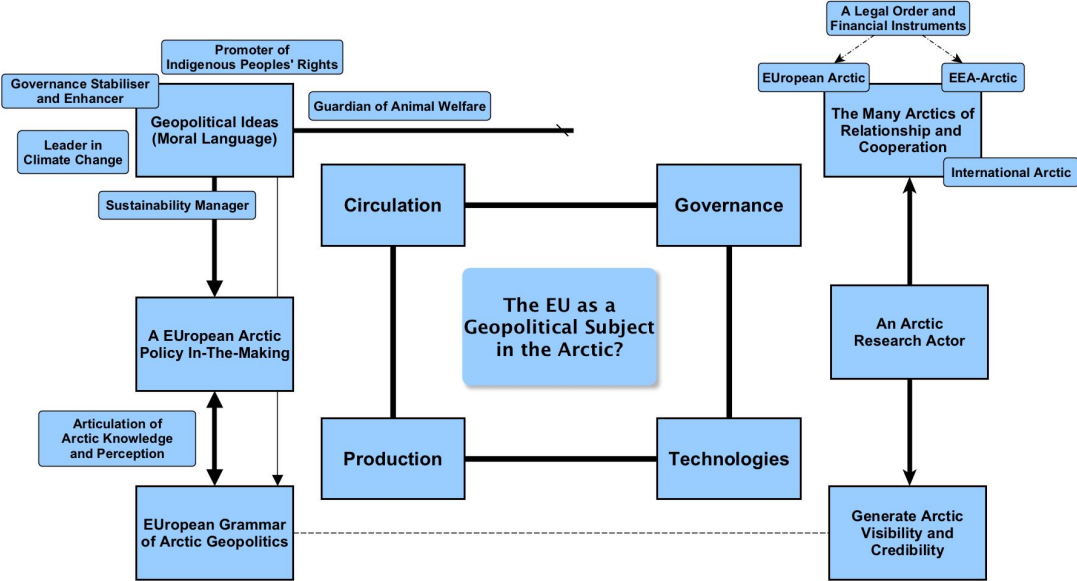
Promoter of Indigenous Peoples' Rights

Governance Stabiliser and Enhancer

Geopolitical Ideas (Moral Language)

Guardian of Animal Welfare

Leader in Climate Change

Sustainability Manager

A EUropean Arctic Policy In-The-Making

Articulation of Arctic Knowledge and Perception

EUropean Grammar of Arctic Geopolitics

Circulation

Governance

The EU as a Geopolitical Subject in the Arctic?

Production

Technologies

A Legal Order and Financial Instruments

EUropean Arctic

EEA-Arctic

The Many Arctics of Relationship and Cooperation

International Arctic

An Arctic Research Actor

Generate Arctic Visibility and Credibility